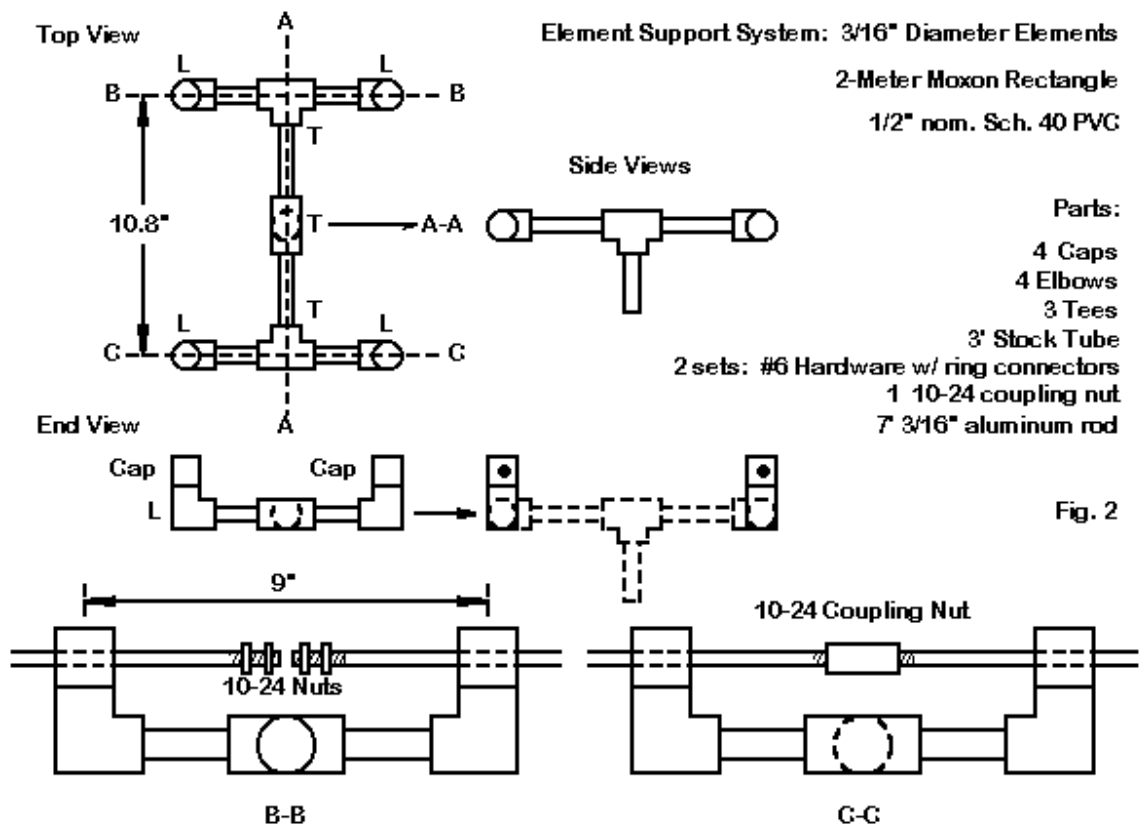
Top View

A

L L

B B

T

10.8"

T A-A

T

L L

C C

A

End View

Element Support System: 3/16" Diameter Elements

2-Meter Moxon Rectangle

1/2" nom. Sch. 40 PVC

Side Views

Parts:

4 Caps
4 Elbows
3 Tees
3' Stock Tube
2 sets: #6 Hardware w/ ring connectors
1 10-24 coupling nut
7' 3/16" aluminum rod

Cap Cap

L

Fig. 2

9"

10-24 Nuts

10-24 Coupling Nut

B-B

C-C